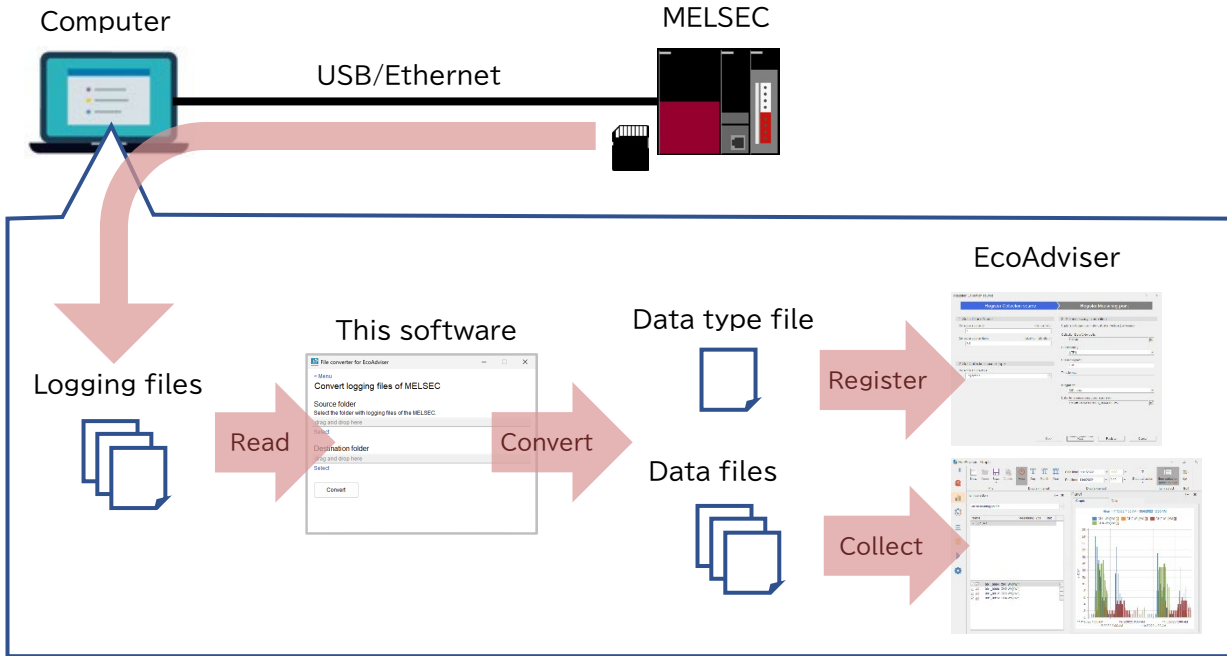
Computer

MELSEC

USB/Ethernet

EcoAdviser

This software

Data type file

Logging files

File converter for EcoAdviser

≡ Menu

Convert logging files of MELSEC

Source folder

Select the folder with logging files of the MELSEC.

drag and drop here

Select

Destination folder

drag and drop here

Select

Convert

Read

Convert

Register

Data files

Collect